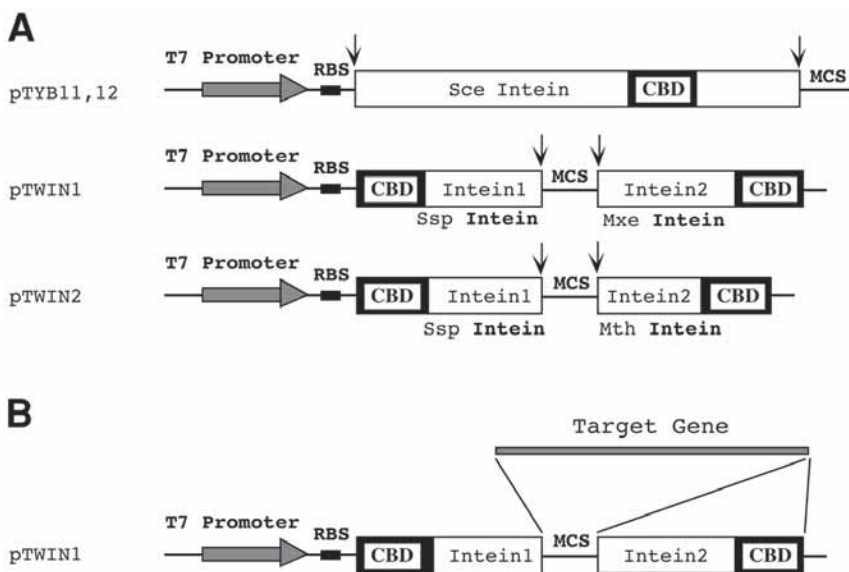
A

T7 Promoter
RBS
pTYB11,12
Sce Intein
CBD
MCS

T7 Promoter
RBS
pTWIN1
CBD
Intein1
MCS
Intein2
CBD
Ssp Intein
Mxe Intein

T7 Promoter
RBS
pTWIN2
CBD
Intein1
MCS
Intein2
CBD
Ssp Intein
Mth Intein

B

Target Gene

T7 Promoter
RBS
pTWIN1
CBD
Intein1
MCS
Intein2
CBD